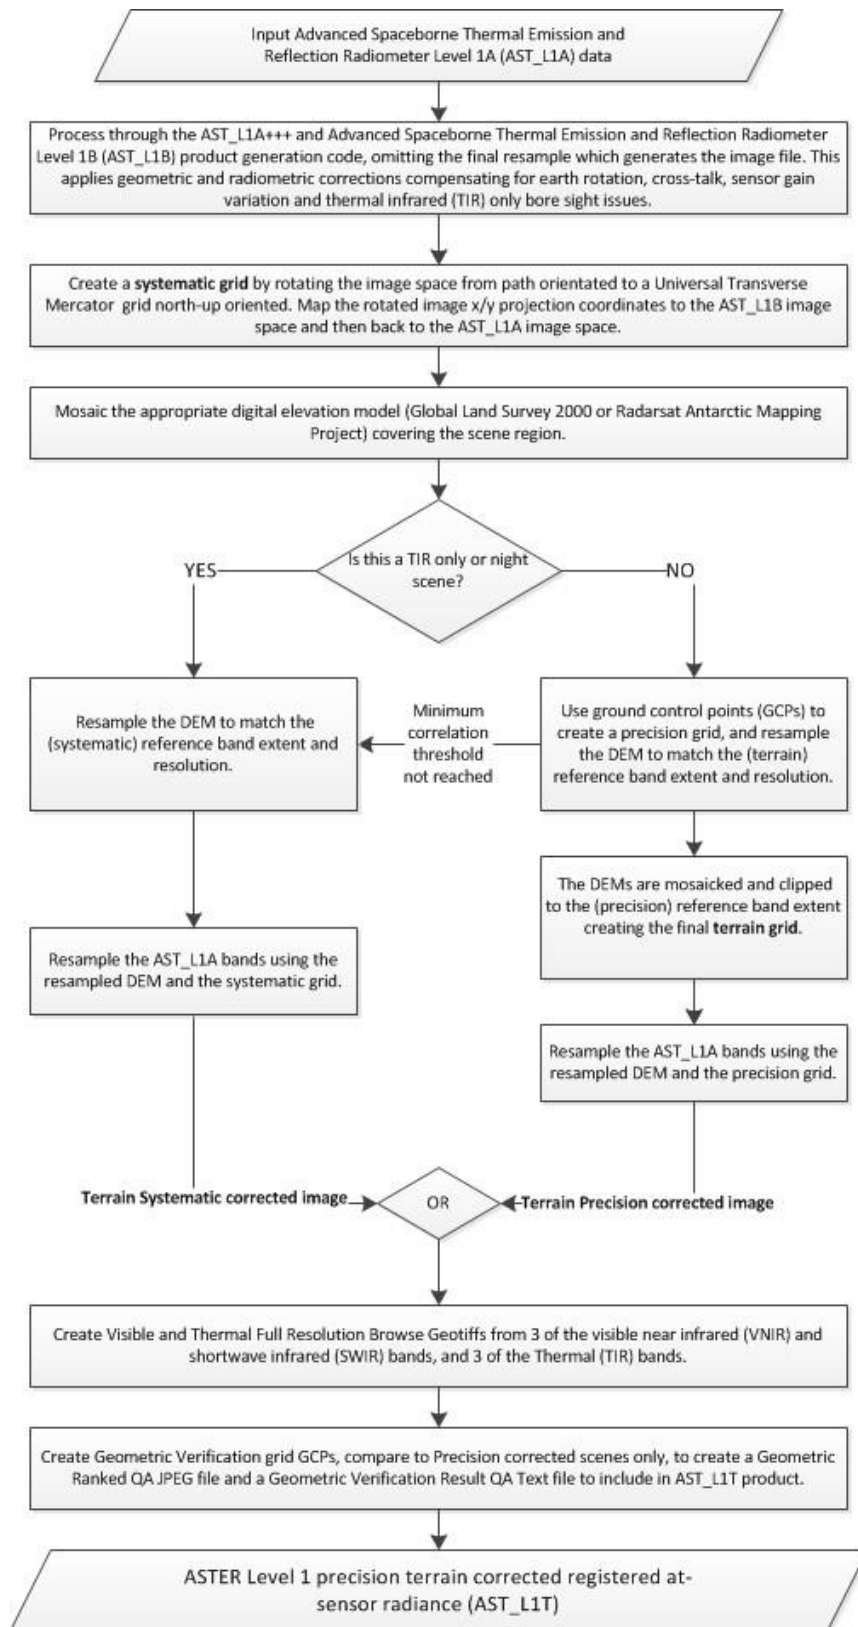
Input Advanced Spaceborne Thermal Emission and Reflection Radiometer Level 1A (AST_L1A) data

Process through the AST_L1A+++ and Advanced Spaceborne Thermal Emission and Reflection Radiometer Level 1B (AST_L1B) product generation code, omitting the final resample which generates the image file. This applies geometric and radiometric corrections compensating for earth rotation, cross-talk, sensor gain variation and thermal infrared (TIR) only bore sight issues.

Create a **systematic grid** by rotating the image space from path orientated to a Universal Transverse Mercator grid north-up oriented. Map the rotated image x/y projection coordinates to the AST_L1B image space and then back to the AST_L1A image space.

Mosaic the appropriate digital elevation model (Global Land Survey 2000 or Radarsat Antarctic Mapping Project) covering the scene region.

Is this a TIR only or night scene?

YES

NO

Resample the DEM to match the (systematic) reference band extent and resolution.

Minimum correlation threshold not reached

Use ground control points (GCPs) to create a precision grid, and resample the DEM to match the (terrain) reference band extent and resolution.

The DEMs are mosaicked and clipped to the (precision) reference band extent creating the final **terrain grid**.

Resample the AST_L1A bands using the resampled DEM and the systematic grid.

Resample the AST_L1A bands using the resampled DEM and the precision grid.

**Terrain Systematic corrected image**

OR

**Terrain Precision corrected image**

Create Visible and Thermal Full Resolution Browse Geotiffs from 3 of the visible near infrared (VNIR) and shortwave infrared (SWIR) bands, and 3 of the Thermal (TIR) bands.

Create Geometric Verification grid GCPs, compare to Precision corrected scenes only, to create a Geometric Ranked QA JPEG file and a Geometric Verification Result QA Text file to include in AST_L1T product.

ASTER Level 1 precision terrain corrected registered at-sensor radiance (AST_L1T)